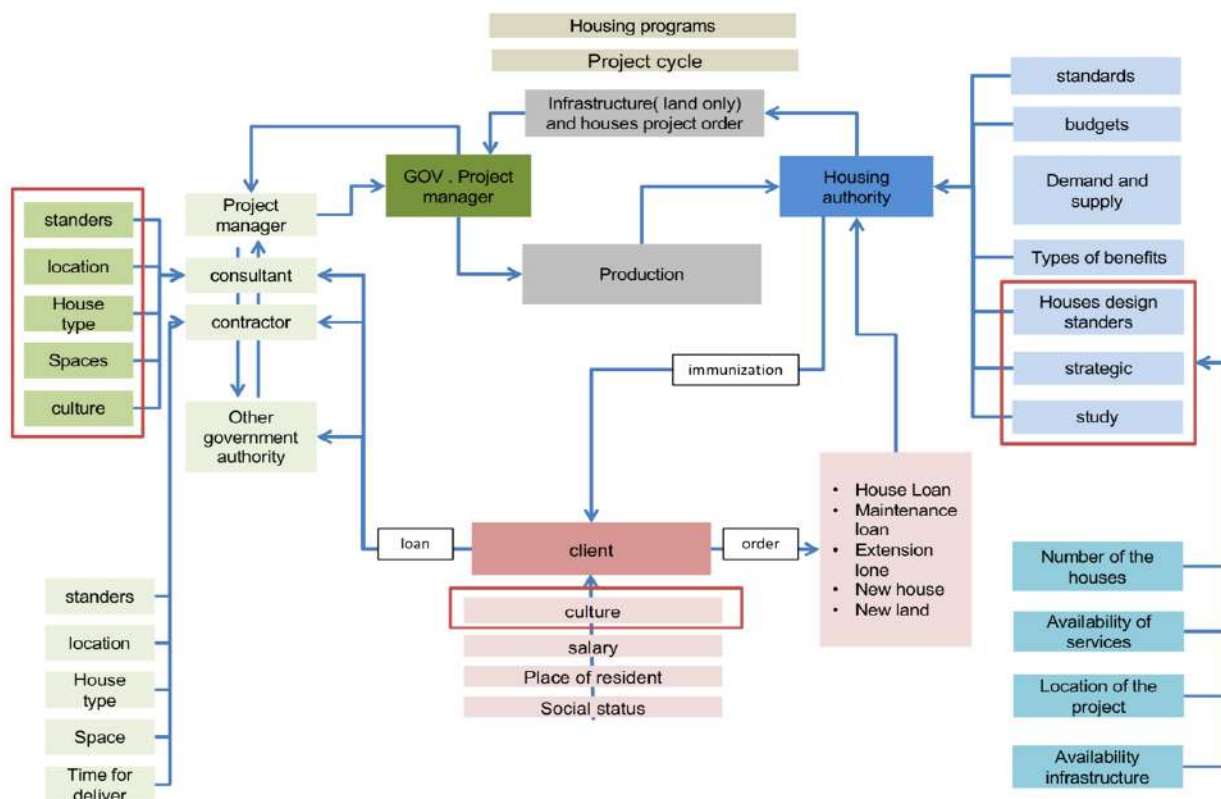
Housing programs

Project cycle

Infrastructure( land only) and houses project order

GOV . Project manager

Housing authority

standards

budgets

Demand and supply

Types of benefits

Houses design standers

strategic

study

standers

location

House type

Spaces

culture

Project manager

consultant

contractor

Other government authority

Production

immunization

loan

client

order

- House Loan
- Maintenance loan
- Extension lone
- New house
- New land

culture

salary

Place of resident

Social status

standers

location

House type

Space

Time for deliver

Number of the houses

Availability of services

Location of the project

Availability infrastructure